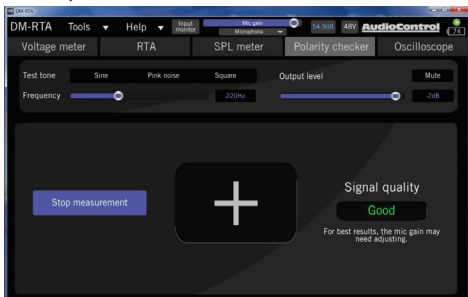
DM-RTA

DM-RTA Tools ▼ Help ▼ Input monitor Mic gain Microphone 54.9dB 48V AudioControl 74

Voltage meter RTA SPL meter Polarity checker Oscilloscope

Test tone Sine Pink noise Square Output level Mute

Frequency 220Hz -2dB

Stop measurement

+

Signal quality

Good

For best results, the mic gain may need adjusting.